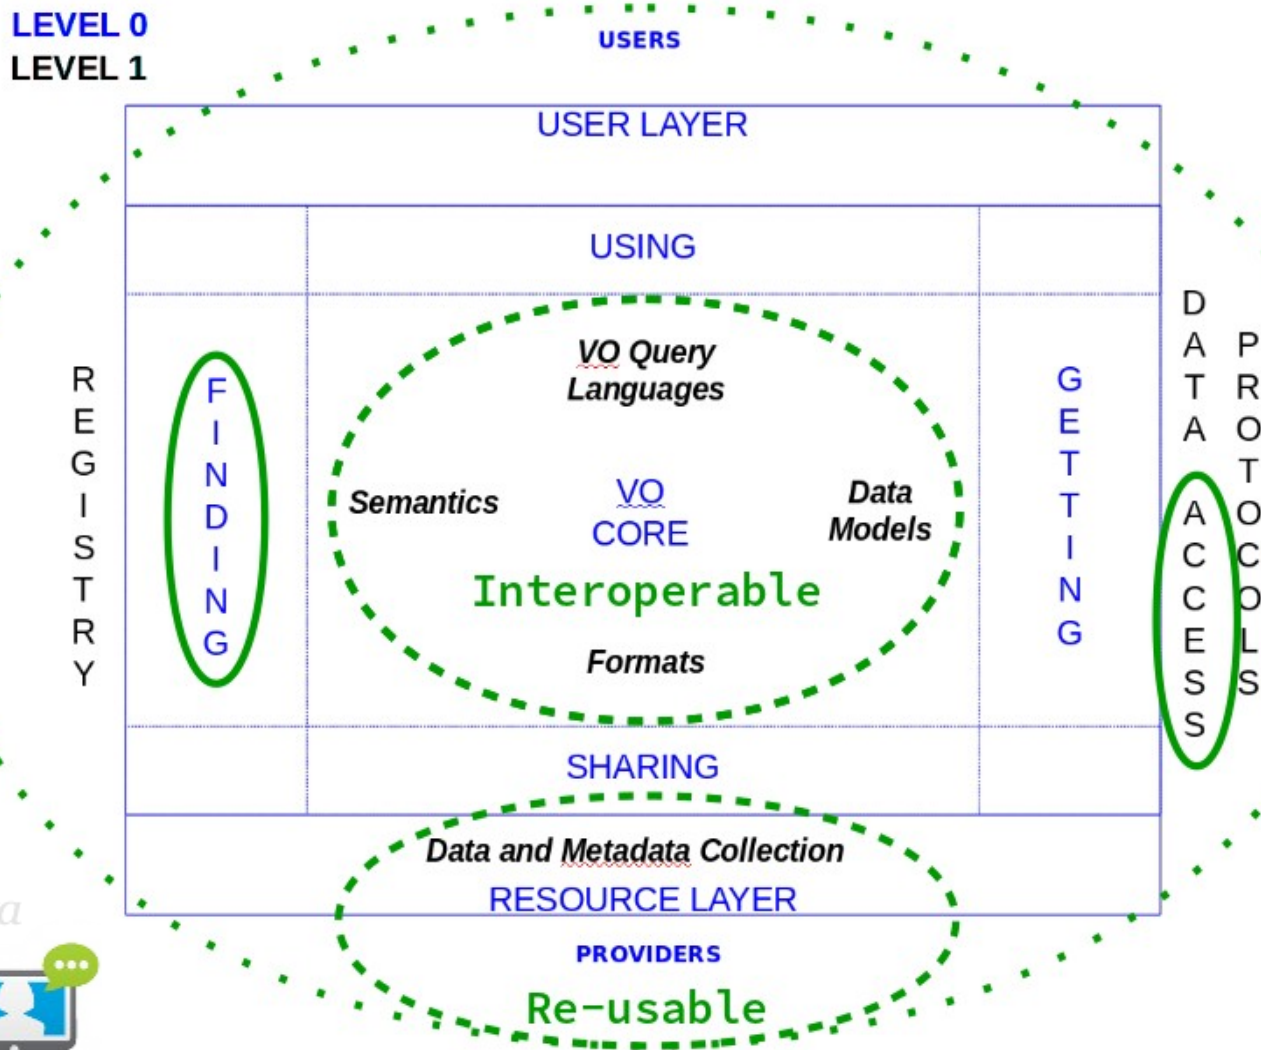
LEVEL 0
LEVEL 1

USERS

USER LAYER

USING

REGISTRY

FINDING

VO Query Languages

Semantics

VO CORE

Data Models

Interoperable

Formats

GETTING

DATA ACCESS

PROTOCOLS

SHARING

Data and Metadata Collection

RESOURCE LAYER

PROVIDERS

Re-usable